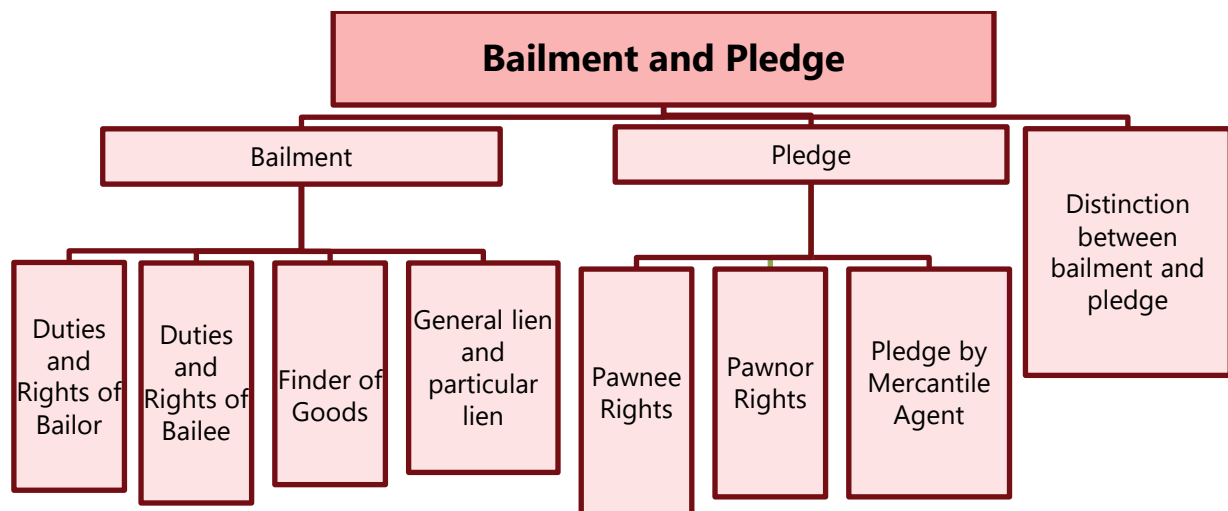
Bailment and Pledge

Bailment

Pledge

Distinction between bailment and pledge

Duties and Rights of Bailor

Duties and Rights of Bailee

Finder of Goods

General lien and particular lien

Pawnee Rights

Pawnor Rights

Pledge by Mercantile Agent